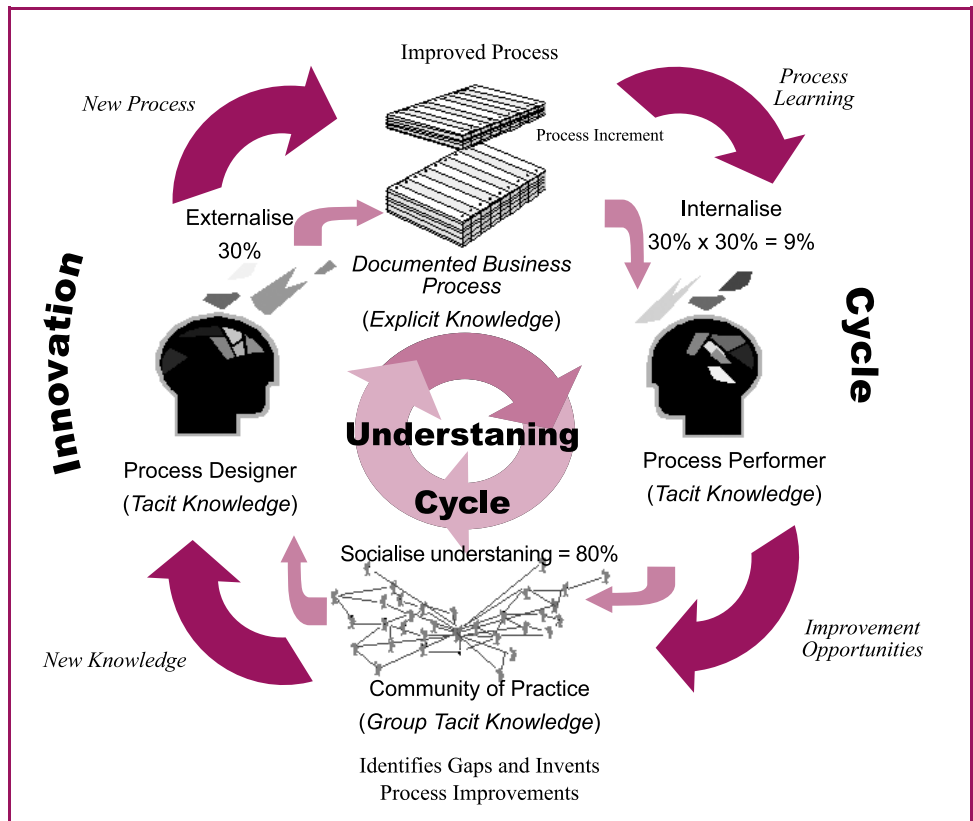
Improved Process

New Process

Process Learning

Process Increment

Externalise
30%

Internalise
30% x 30% = 9%

Documented Business Process
(Explicit Knowledge)

Innovation

Cycle

Understaning

Cycle

Process Designer
(Tacit Knowledge)

Process Performer
(Tacit Knowledge)

Socialise understaning = 80%

New Knowledge

Improvement Opportunities

Community of Practice
(Group Tacit Knowledge)

Identifies Gaps and Invents Process Improvements